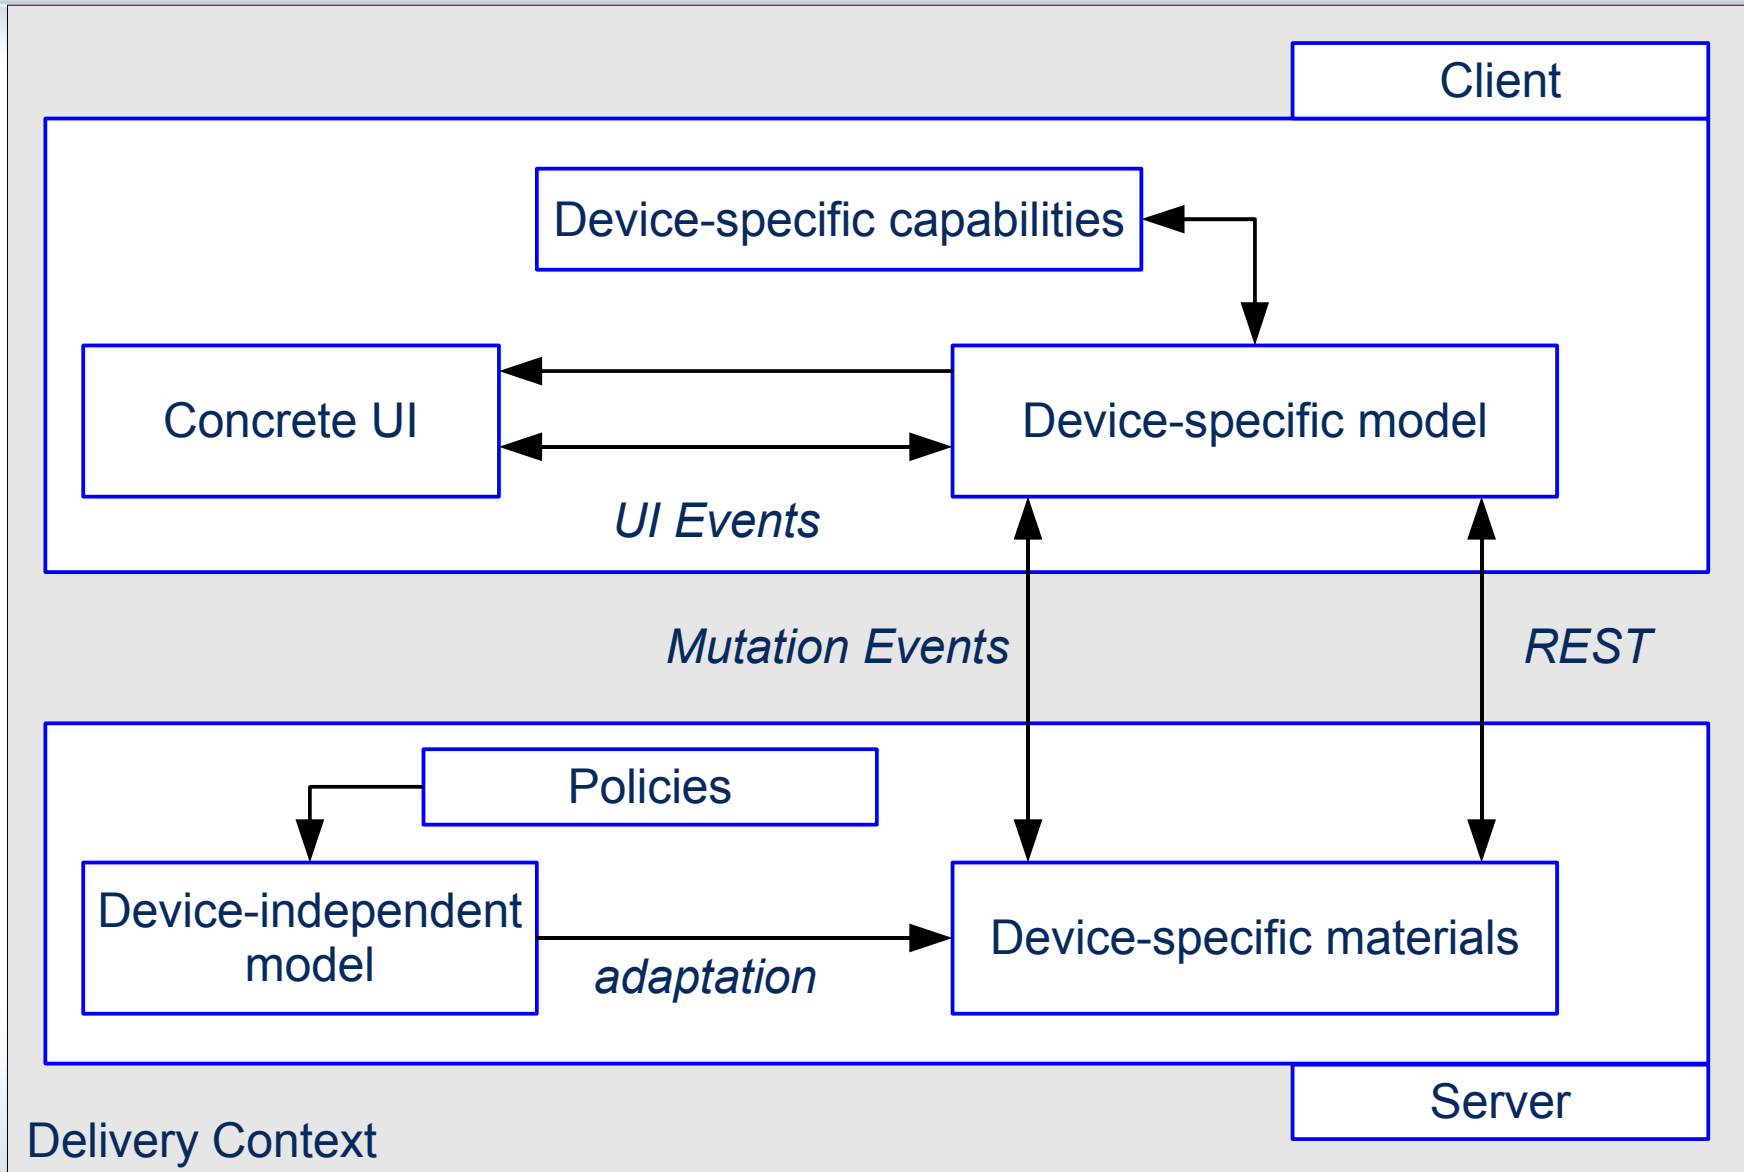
Client

Device-specific capabilities

Concrete UI

Device-specific model

UI Events

Mutation Events

REST

Policies

Device-independent model

adaptation

Device-specific materials

Server

Delivery Context